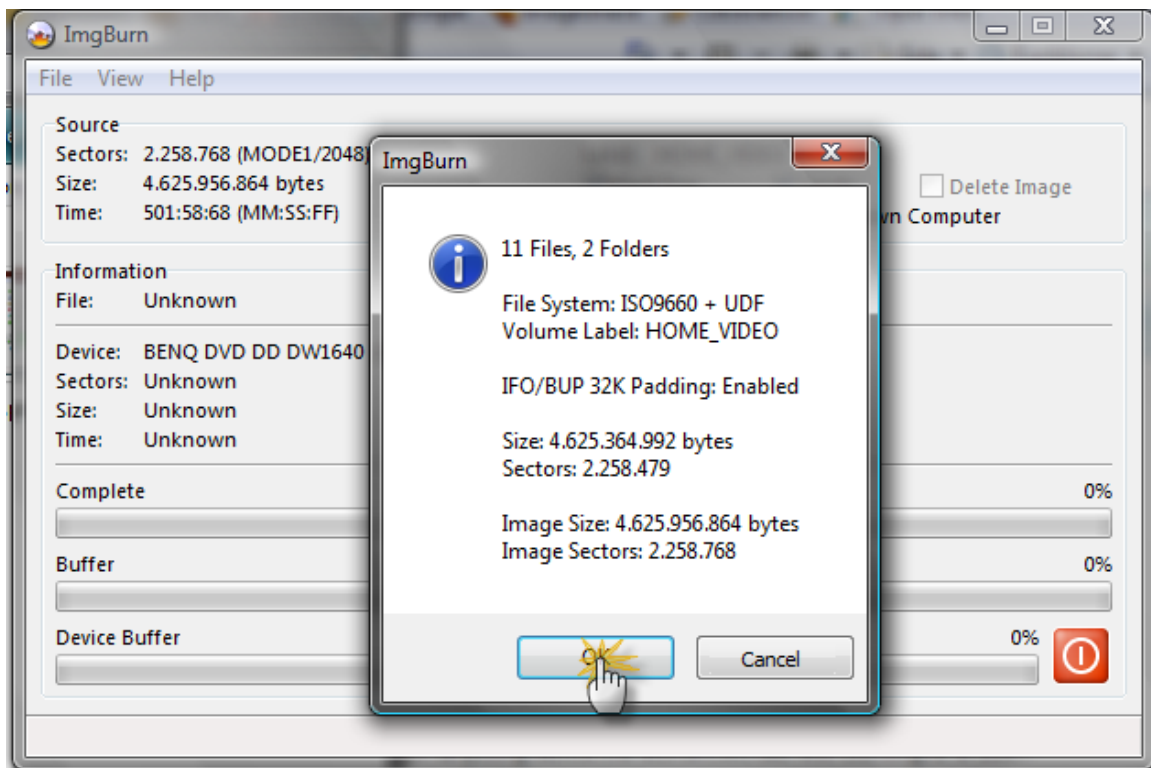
ImgBurn

File View Help

Source
Sectors: 2.258.768 (MODE1/2048)
Size: 4.625.956.864 bytes
Time: 501:58:68 (MM:SS:FF)

Delete Image
n Computer

Information
File: Unknown

Device: BENQ DVD DD DW1640
Sectors: Unknown
Size: Unknown
Time: Unknown

Complete 0%

Buffer 0%

Device Buffer 0%

ImgBurn

11 Files, 2 Folders

File System: ISO9660 + UDF
Volume Label: HOME_VIDEO

IFO/BUP 32K Padding: Enabled

Size: 4.625.364.992 bytes
Sectors: 2.258.479

Image Size: 4.625.956.864 bytes
Image Sectors: 2.258.768

OK Cancel